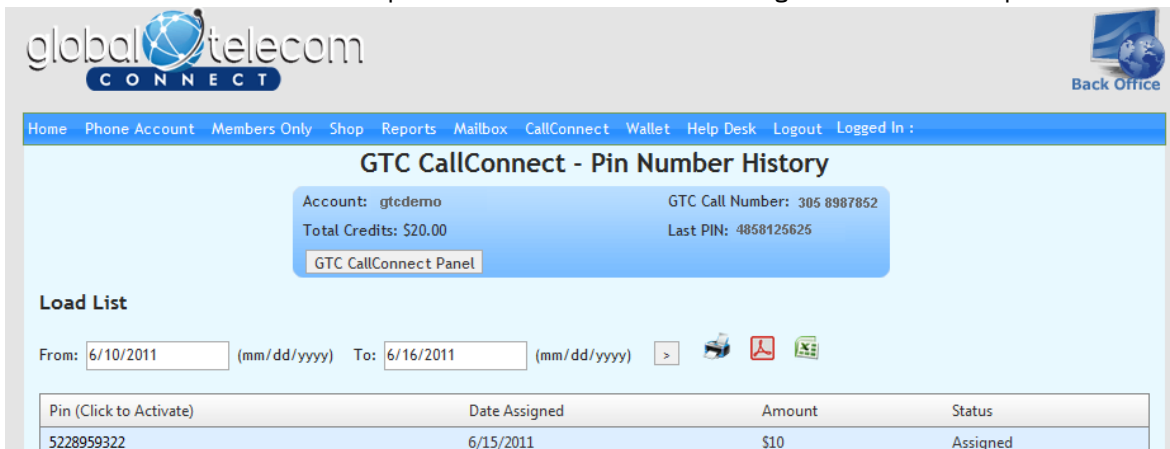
global telecom
CONNECT

Back Office

Home Phone Account Members Only Shop Reports Mailbox CallConnect Wallet Help Desk Logout Logged In :

GTC CallConnect - Pin Number History

Account: gtcdemo
GTC Call Number: 305 8987852
Total Credits: $20.00
Last PIN: 4858125626
GTC CallConnect Panel

Load List

From: 6/10/2011 (mm/dd/yyyy) To: 6/16/2011 (mm/dd/yyyy) >

| Pin (Click to Activate) | Date Assigned | Amount | Status |
|---|---|---|---|
| 5228959322 | 6/15/2011 | $10 | Assigned |